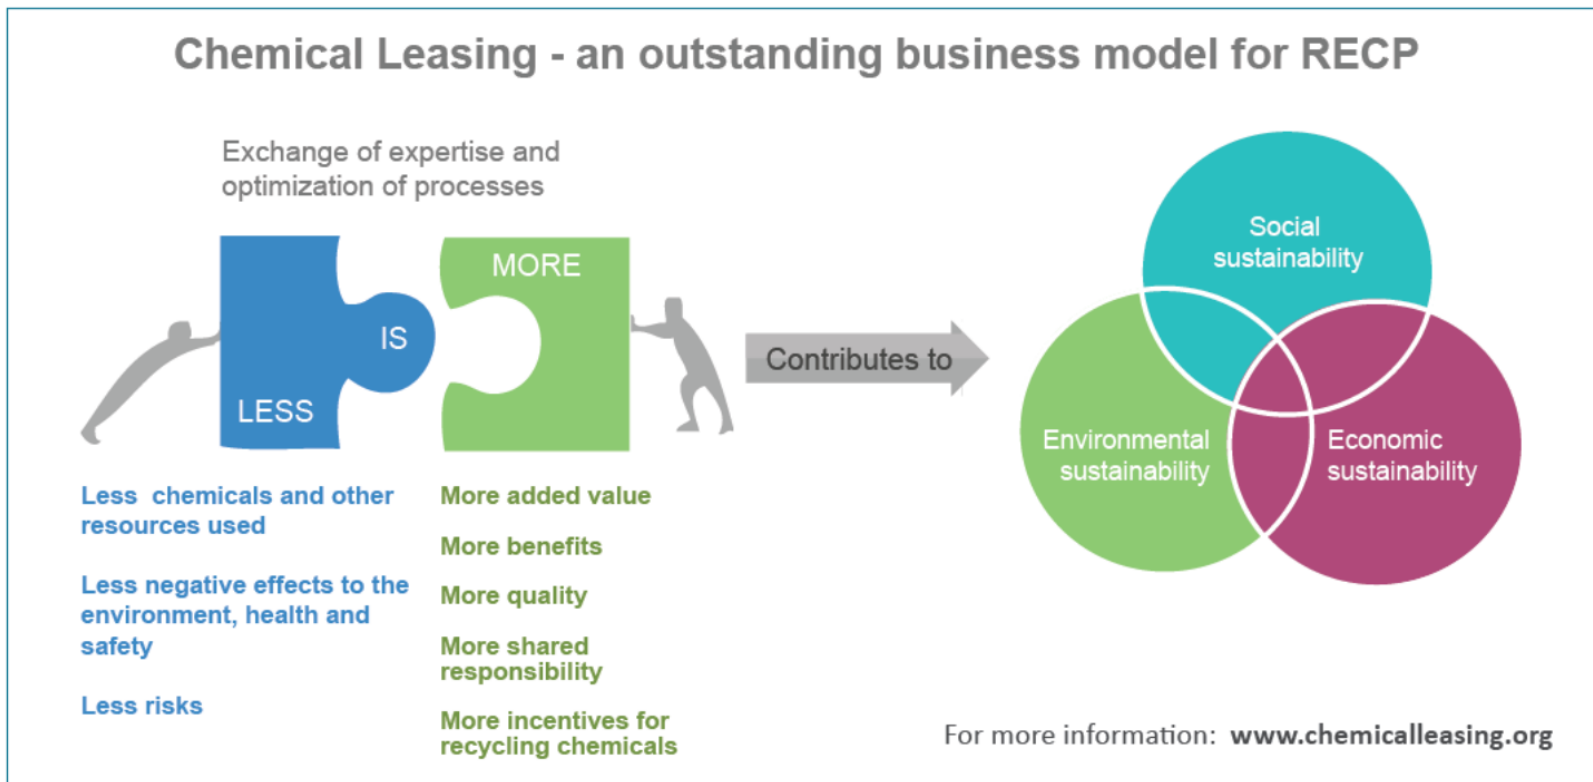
Chemical Leasing - an outstanding business model for RECP

Exchange of expertise and optimization of processes

MORE

IS

LESS

Contributes to

Social sustainability

Environmental sustainability

Economic sustainability

Less chemicals and other resources used

Less negative effects to the environment, health and safety

Less risks

More added value

More benefits

More quality

More shared responsibility

More incentives for recycling chemicals

For more information: www.chemicalleasing.org